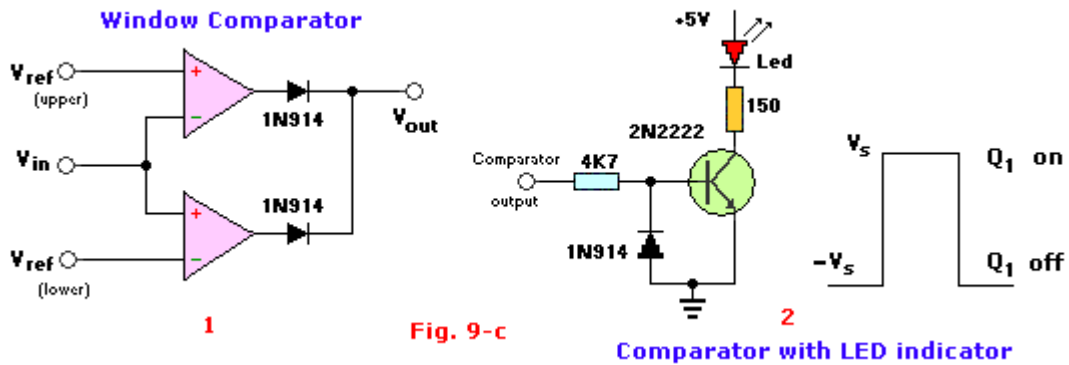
Window Comparator

$V_{ref}$ (upper)

$V_{in}$

$V_{ref}$ (lower)

+

−

+

−

1N914

1N914

$V_{out}$

1

Fig. 9-c

+5V

Led

150

2N2222

Comparator output

4K7

1N914

2

Comparator with LED indicator

$V_s$

$-V_s$

$Q_1$ on

$Q_1$ off